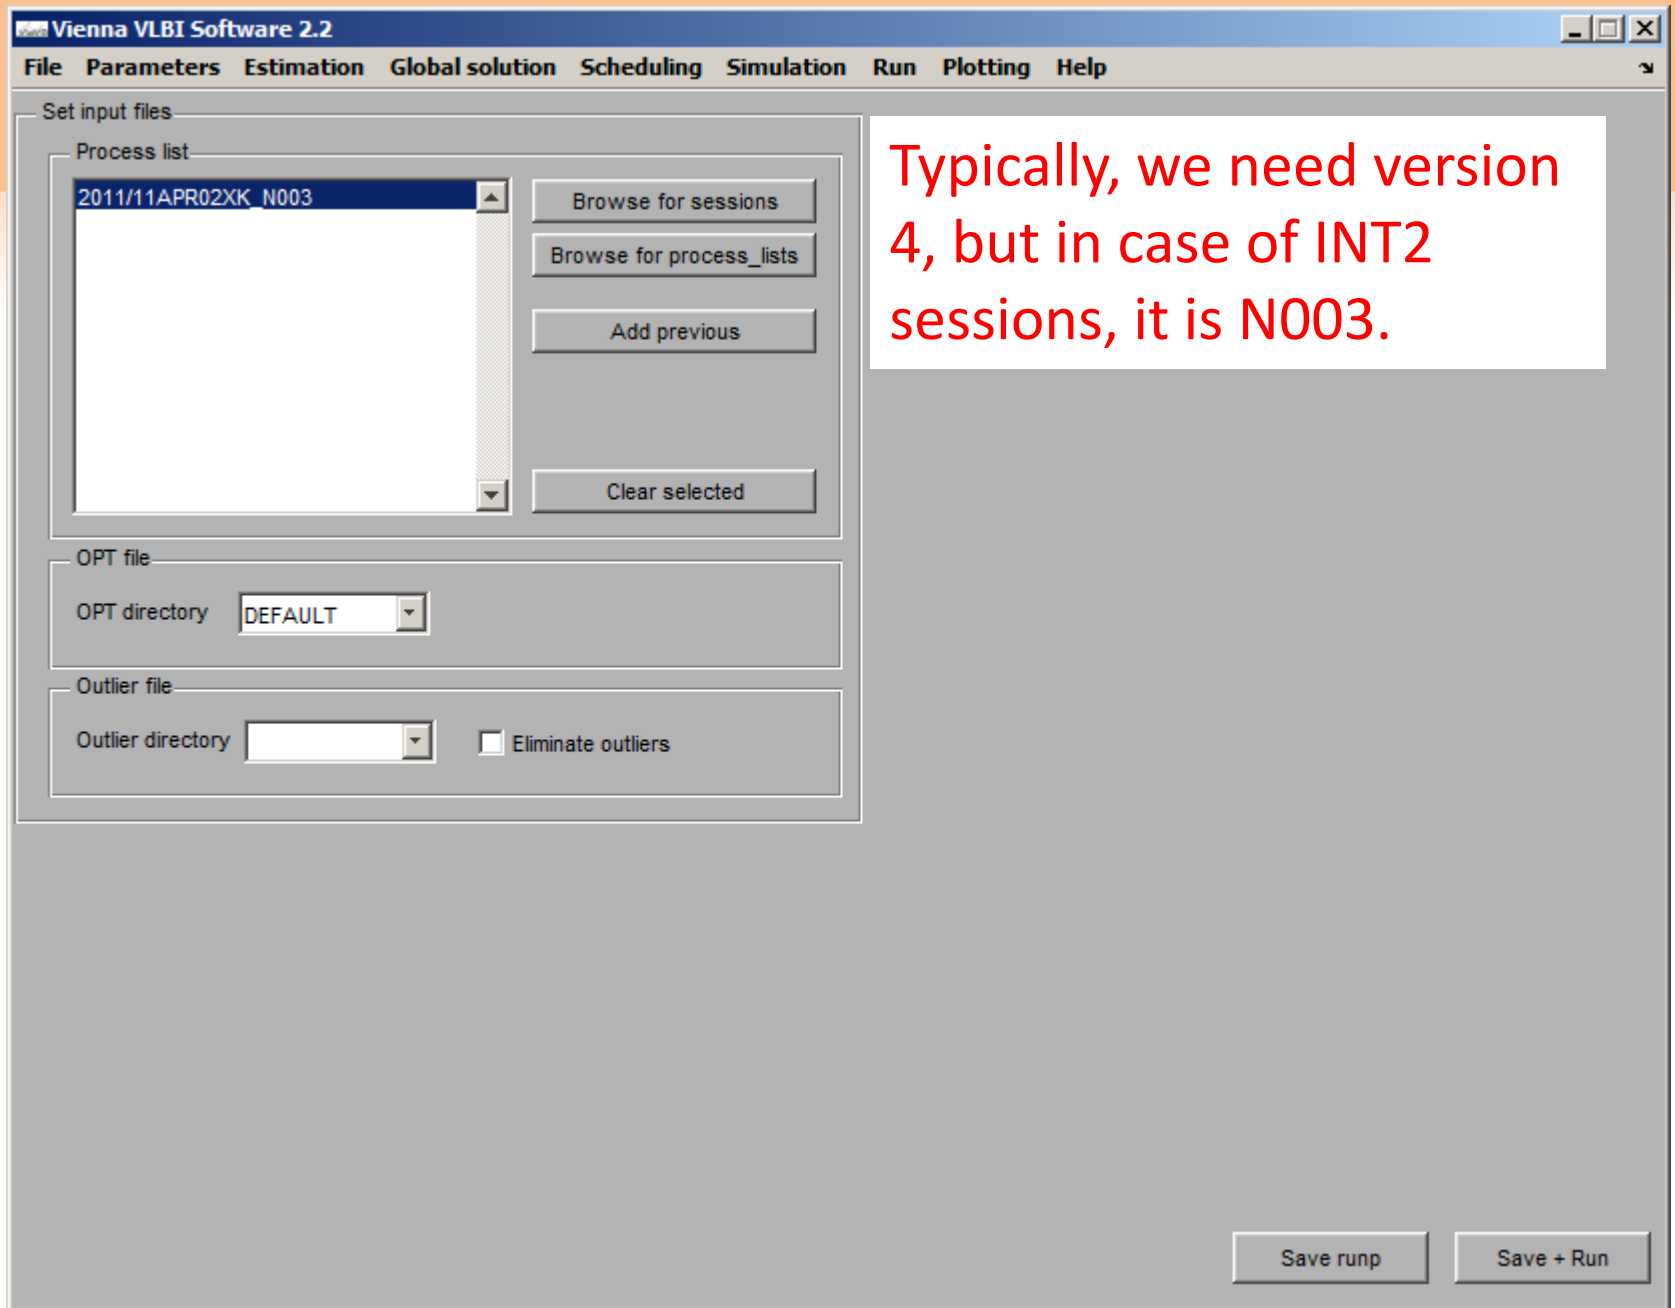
Vienna VLBI Software 2.2

File Parameters Estimation Global solution Scheduling Simulation Run Plotting Help

Set input files

Process list

2011/11APR02XK_N003

Browse for sessions

Browse for process_lists

Add previous

Clear selected

Typically, we need version 4, but in case of INT2 sessions, it is N003.

OPT file

OPT directory DEFAULT

Outlier file

Outlier directory

Eliminate outliers

Save runp

Save + Run